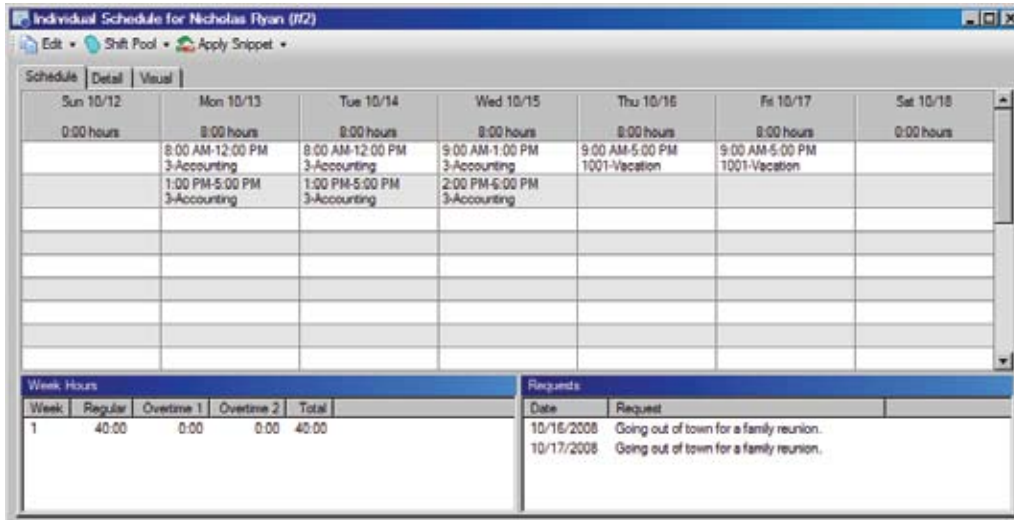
Individual Schedule for Nicholas Ryan (#2)

Edit ▾ Shift Pool ▾ Apply Snippet ▾

Schedule | Detail | Visual

| Sun 10/12 0:00 hours | Mon 10/13 8:00 hours | Tue 10/14 8:00 hours | Wed 10/15 8:00 hours | Thu 10/16 8:00 hours | Fri 10/17 8:00 hours | Sat 10/18 0:00 hours |
|---|---|---|---|---|---|---|
| | 8:00 AM-12:00 PM 3-Accounting | 8:00 AM-12:00 PM 3-Accounting | 9:00 AM-1:00 PM 3-Accounting | 9:00 AM-5:00 PM 1001-Vacation | 9:00 AM-5:00 PM 1001-Vacation | |
| | 1:00 PM-5:00 PM 3-Accounting | 1:00 PM-5:00 PM 3-Accounting | 2:00 PM-6:00 PM 3-Accounting | | | |

Week Hours

| Week | Regular | Overtime 1 | Overtime 2 | Total |
|---|---|---|---|---|
| 1 | 40:00 | 0:00 | 0:00 | 40:00 |

Requests

| Date | Request |
|---|---|
| 10/16/2008 | Going out of town for a family reunion. |
| 10/17/2008 | Going out of town for a family reunion. |